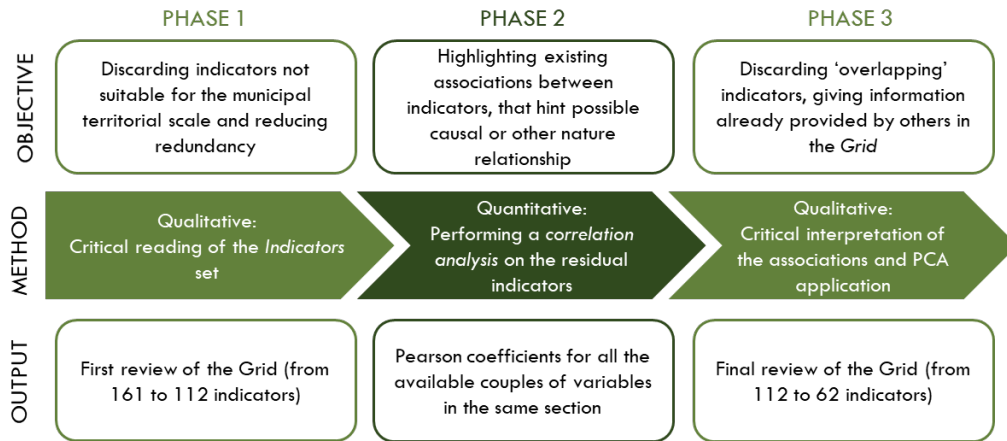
PHASE 1

PHASE 2

PHASE 3

OBJECTIVE

Discarding indicators not suitable for the municipal territorial scale and reducing redundancy

Highlighting existing associations between indicators, that hint possible causal or other nature relationship

Discarding 'overlapping' indicators, giving information already provided by others in the Grid

METHOD

Qualitative: Critical reading of the Indicators set

Quantitative: Performing a correlation analysis on the residual indicators

Qualitative: Critical interpretation of the associations and PCA application

OUTPUT

First review of the Grid (from 161 to 112 indicators)

Pearson coefficients for all the available couples of variables in the same section

Final review of the Grid (from 112 to 62 indicators)